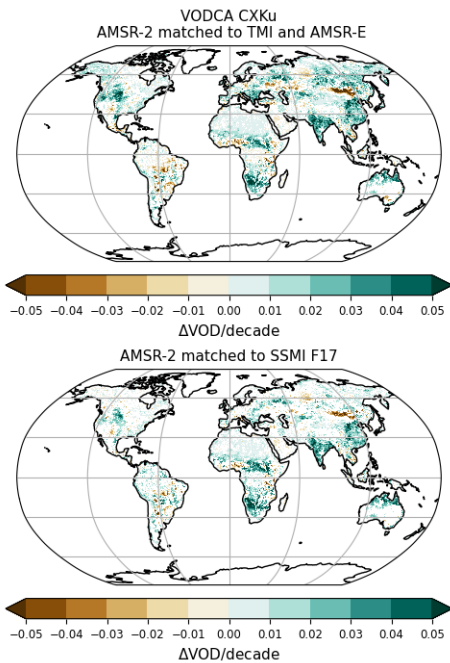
VODCA CXKu
AMSR-2 matched to TMI and AMSR-E

−0.05 −0.04 −0.03 −0.02 −0.01 0.00 0.01 0.02 0.03 0.04 0.05
ΔVOD/decade

AMSR-2 matched to SSMI F17

−0.05 −0.04 −0.03 −0.02 −0.01 0.00 0.01 0.02 0.03 0.04 0.05
ΔVOD/decade